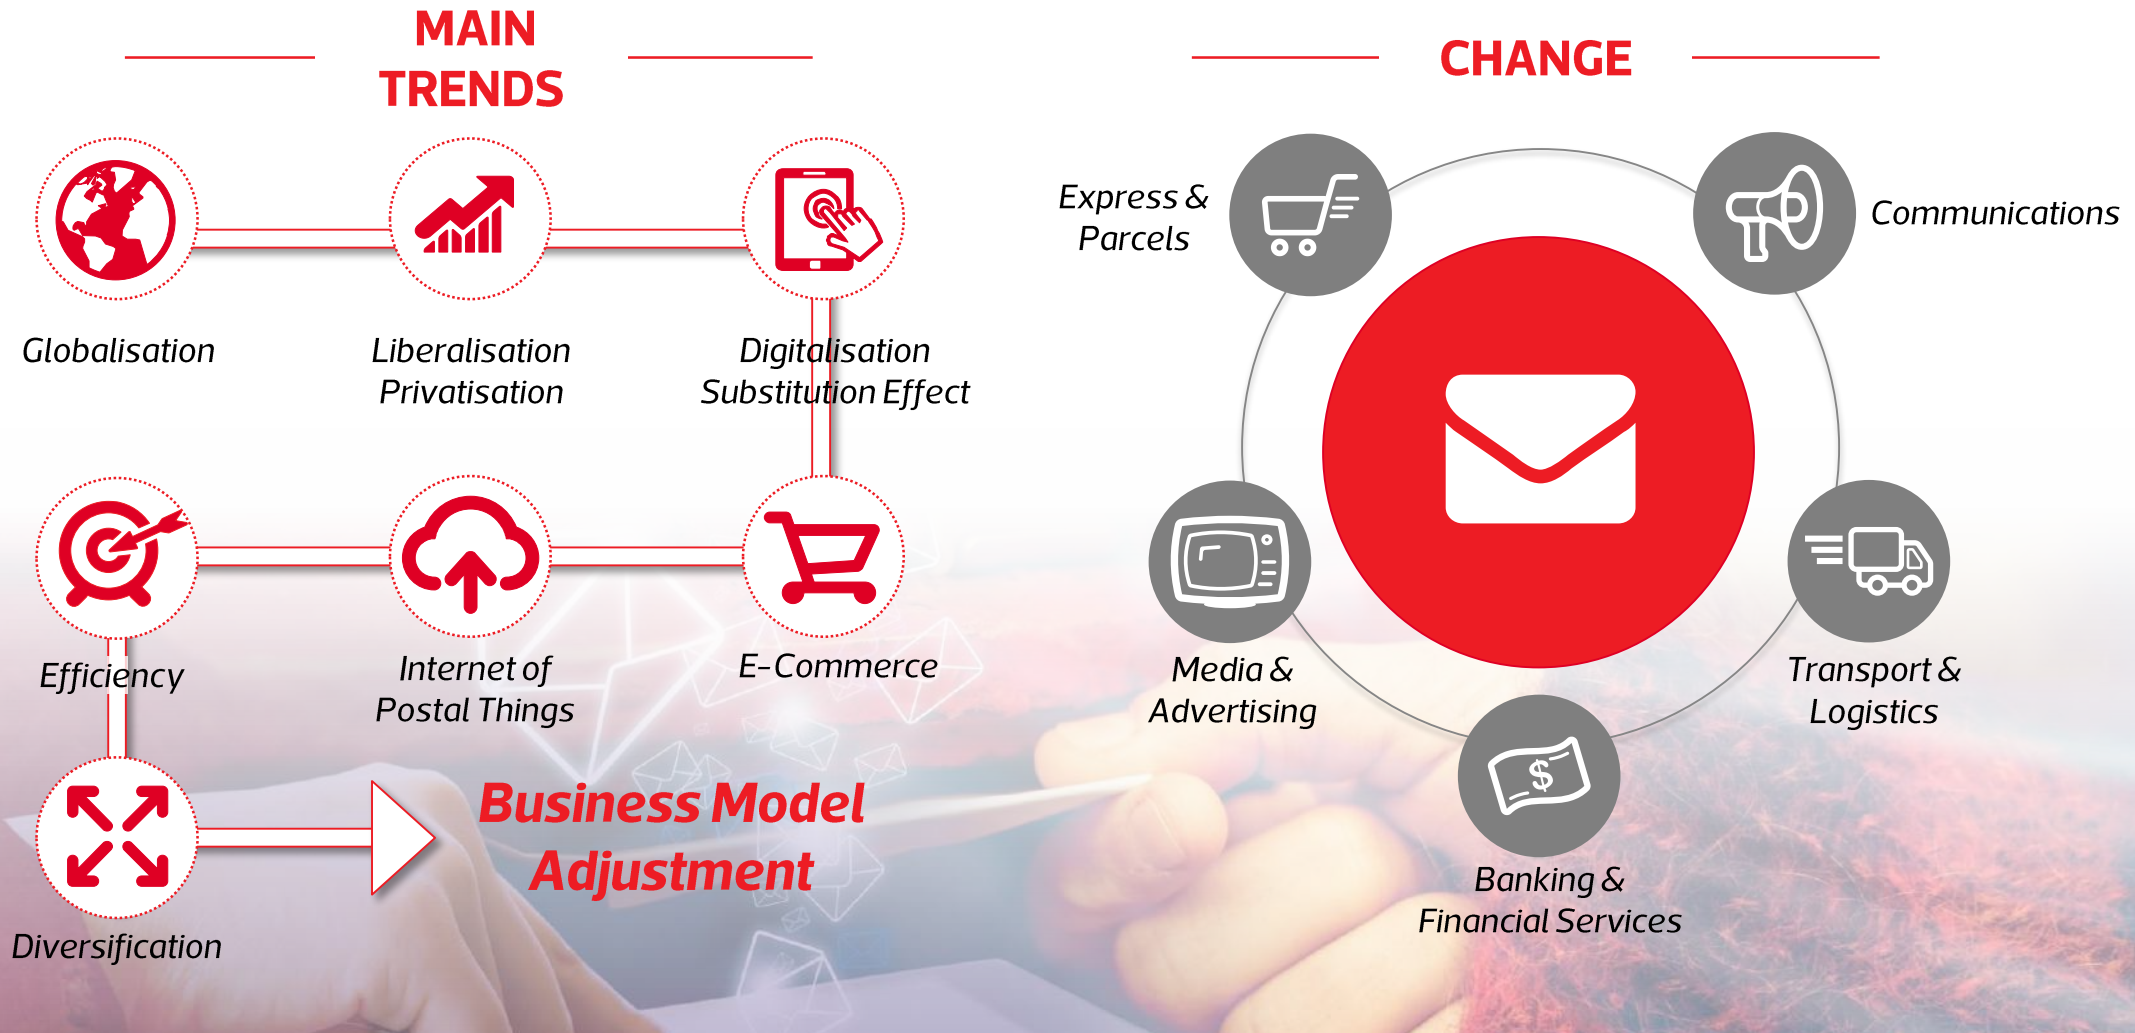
MAIN TRENDS

Globalisation

Liberalisation
Privatisation

Digitalisation
Substitution Effect

Efficiency

Internet of
Postal Things

E-Commerce

Diversification

Business Model
Adjustment

CHANGE

Express &
Parcels

Communications

Media &
Advertising

Transport &
Logistics

Banking &
Financial Services